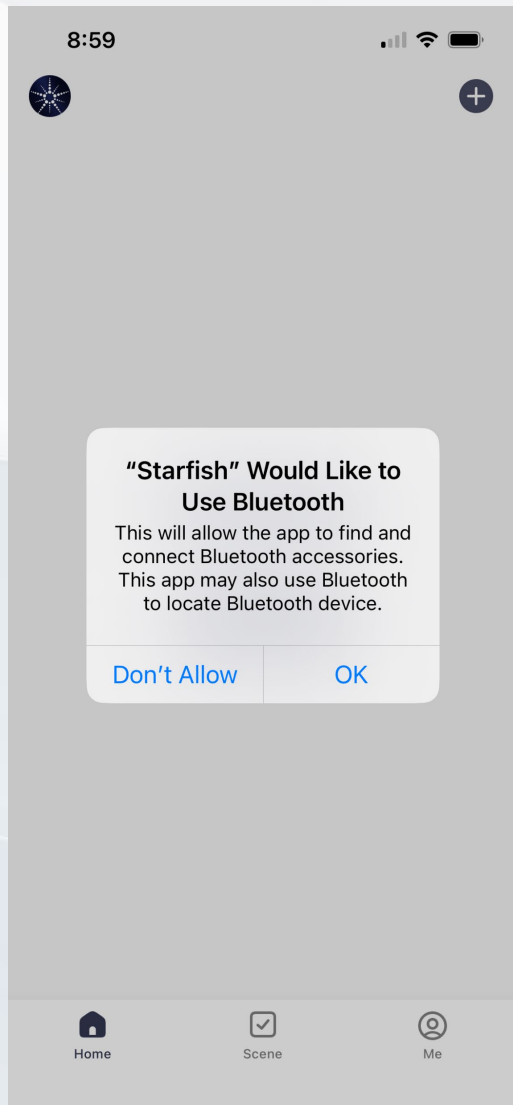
8:59

"Starfish" Would Like to Use Bluetooth

This will allow the app to find and connect Bluetooth accessories. This app may also use Bluetooth to locate Bluetooth device.

Don't Allow

OK

Home

Scene

Me